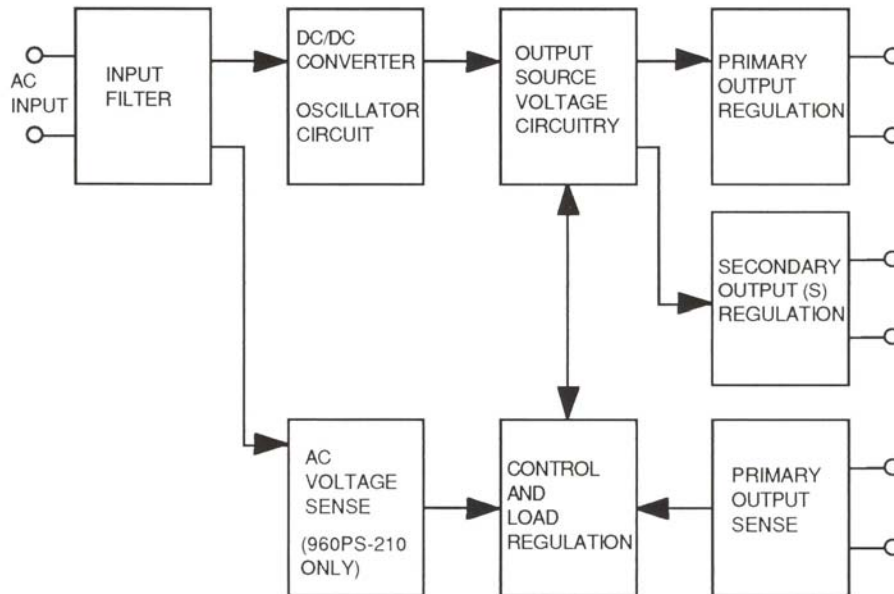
AC INPUT

INPUT FILTER

DC/DC CONVERTER

OSCILLATOR CIRCUIT

OUTPUT SOURCE VOLTAGE CIRCUITRY

PRIMARY OUTPUT REGULATION

SECONDARY OUTPUT (S) REGULATION

AC VOLTAGE SENSE

(960PS-210 ONLY)

CONTROL AND LOAD REGULATION

PRIMARY OUTPUT SENSE